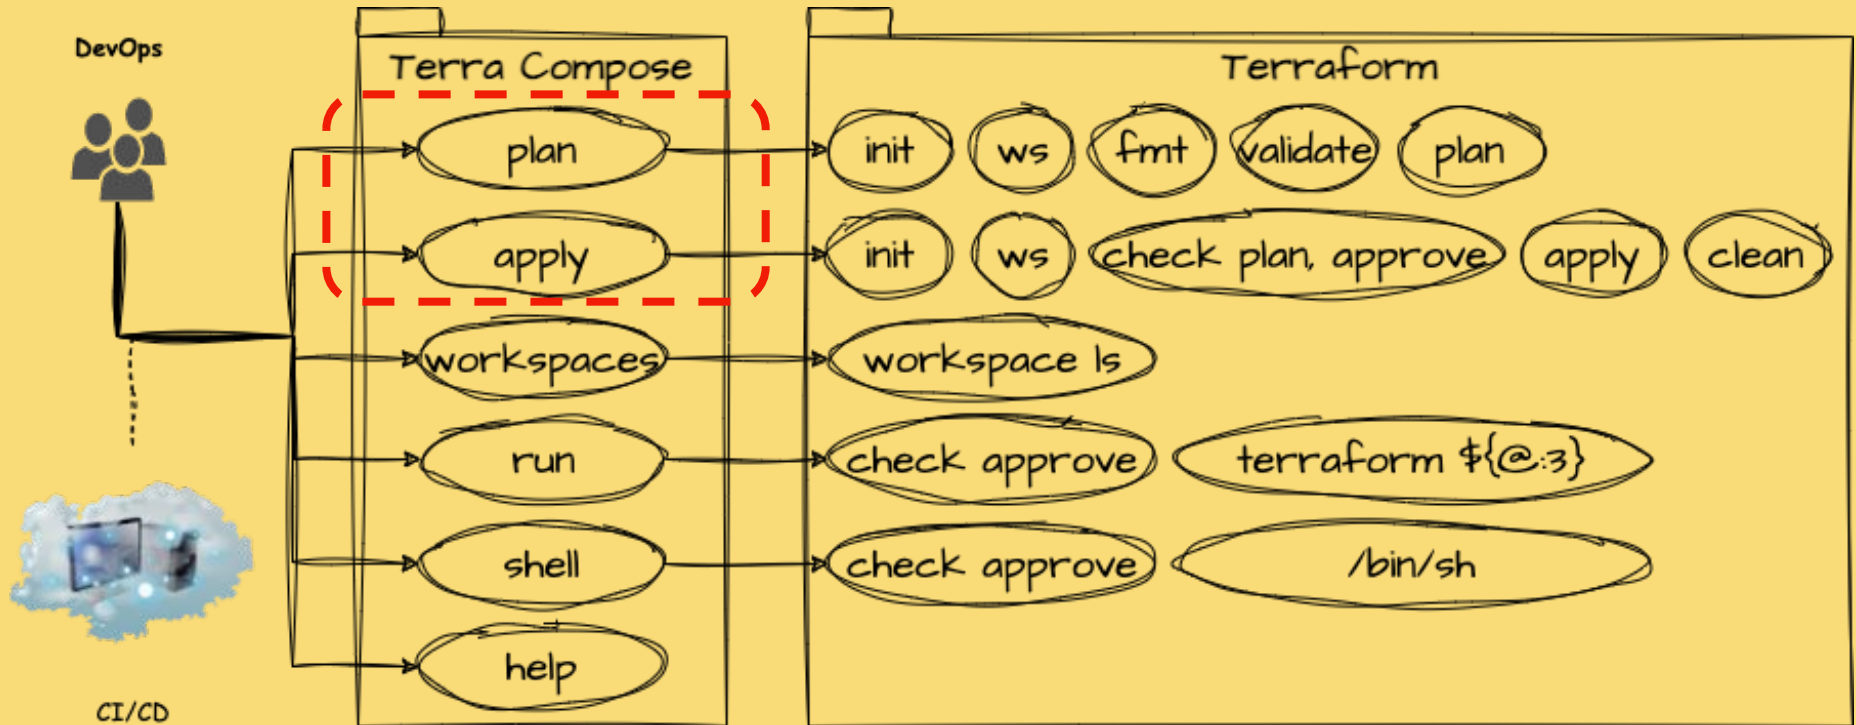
DevOps

CI/CD

Terra Compose

plan

apply

workspaces

run

shell

help

Terraform

init ws fmt validate plan

init ws check plan, approve apply clean

workspace ls

check approve terraform ${@:3}

check approve /bin/sh